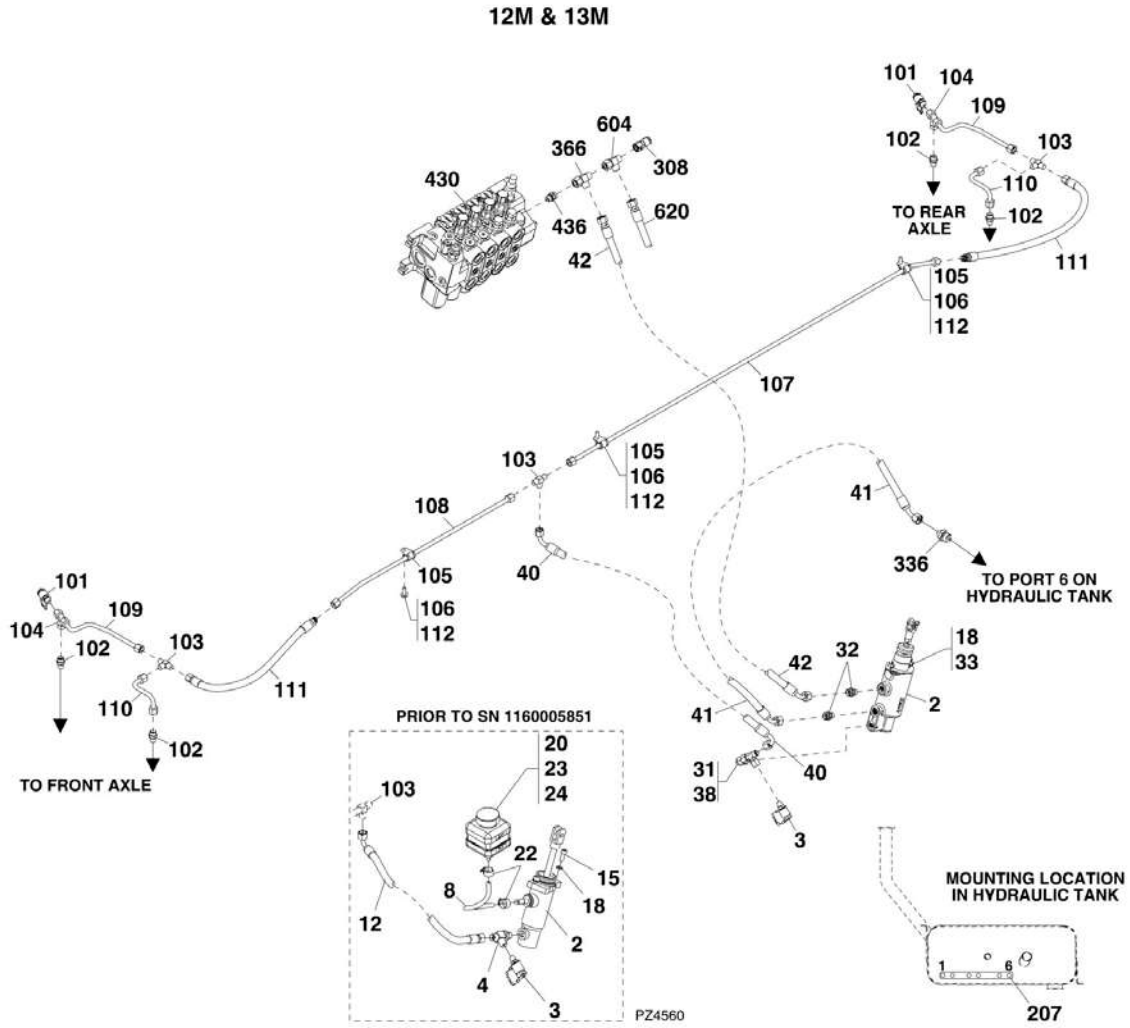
12M & 13M

101
104
109
102
103
TO REAR AXLE
110
102
111
604
366
308
430
436
620
42
105
106
112
107
105
106
112
103
108
41
40
336
TO PORT 6 ON HYDRAULIC TANK
101
105
109
104
102
103
106
112
111
42
32
18
33
2
110
102
41
40
31
38
3
TO FRONT AXLE
PRIOR TO SN 1160005851
20
23
24
103
22
15
8
18
12
2
4
3
PZ4560
MOUNTING LOCATION IN HYDRAULIC TANK
1
6
207